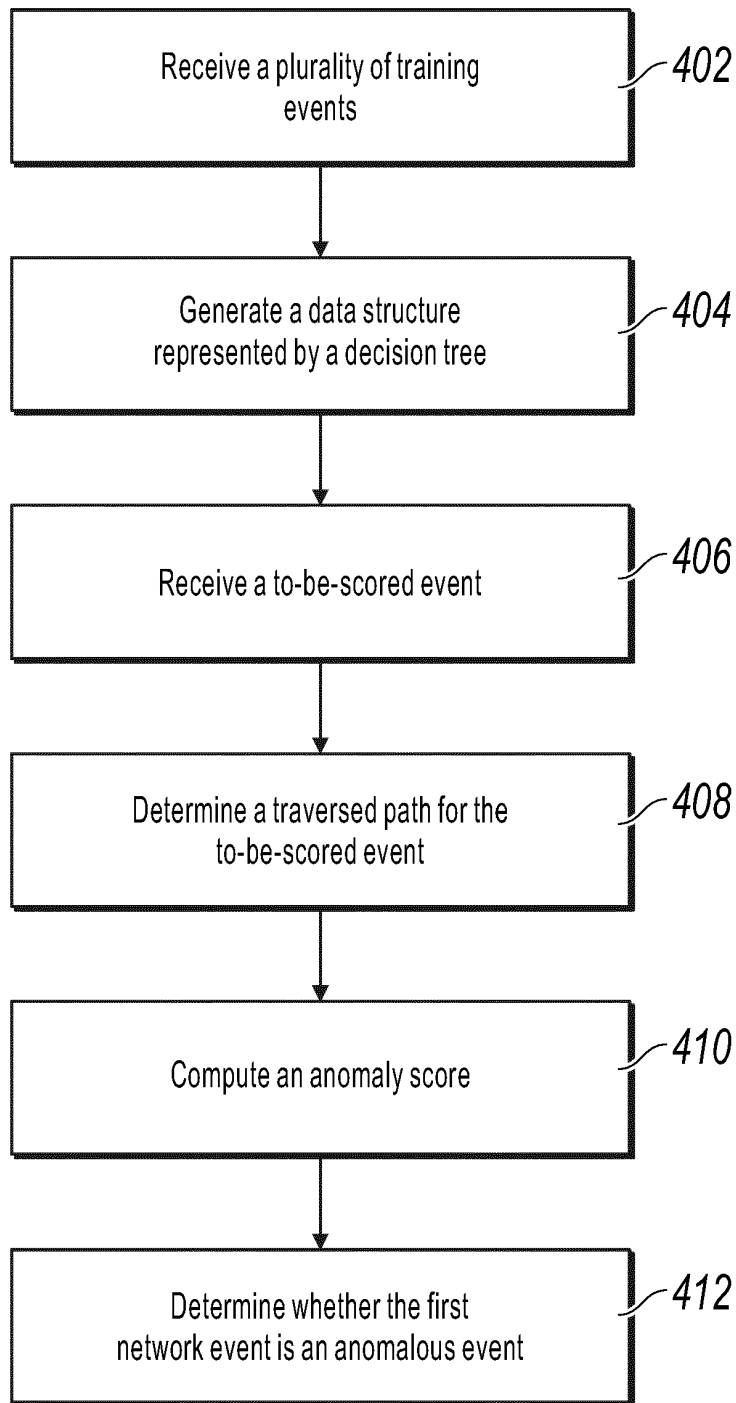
Receive a plurality of training events

402

Generate a data structure represented by a decision tree

404

Receive a to-be-scored event

406

Determine a traversed path for the to-be-scored event

408

Compute an anomaly score

410

Determine whether the first network event is an anomalous event

412